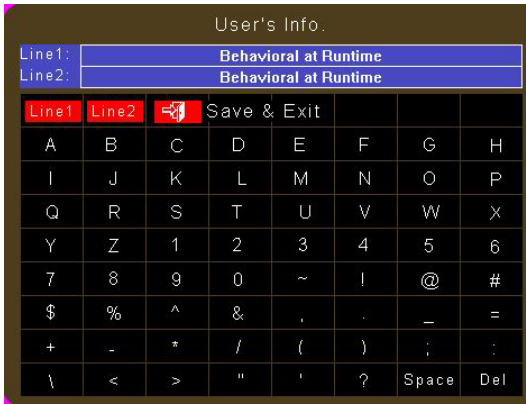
User's Info.

Line1: Behavioral at Runtime
Line2: Behavioral at Runtime

| Line1 | Line2 | Save & Exit | | | | | |
|---|---|---|---|---|---|---|---|
| A | B | C | D | E | F | G | H |
| I | J | K | L | M | N | O | P |
| Q | R | S | T | U | V | W | X |
| Y | Z | 1 | 2 | 3 | 4 | 5 | 6 |
| 7 | 8 | 9 | 0 | ~ | ! | @ | # |
| $ | % | ^ | & | , | . | _ | = |
| + | - | * | / | ( | ) | ; | : |
| \ | < | > | " | ' | ? | Space | Del |